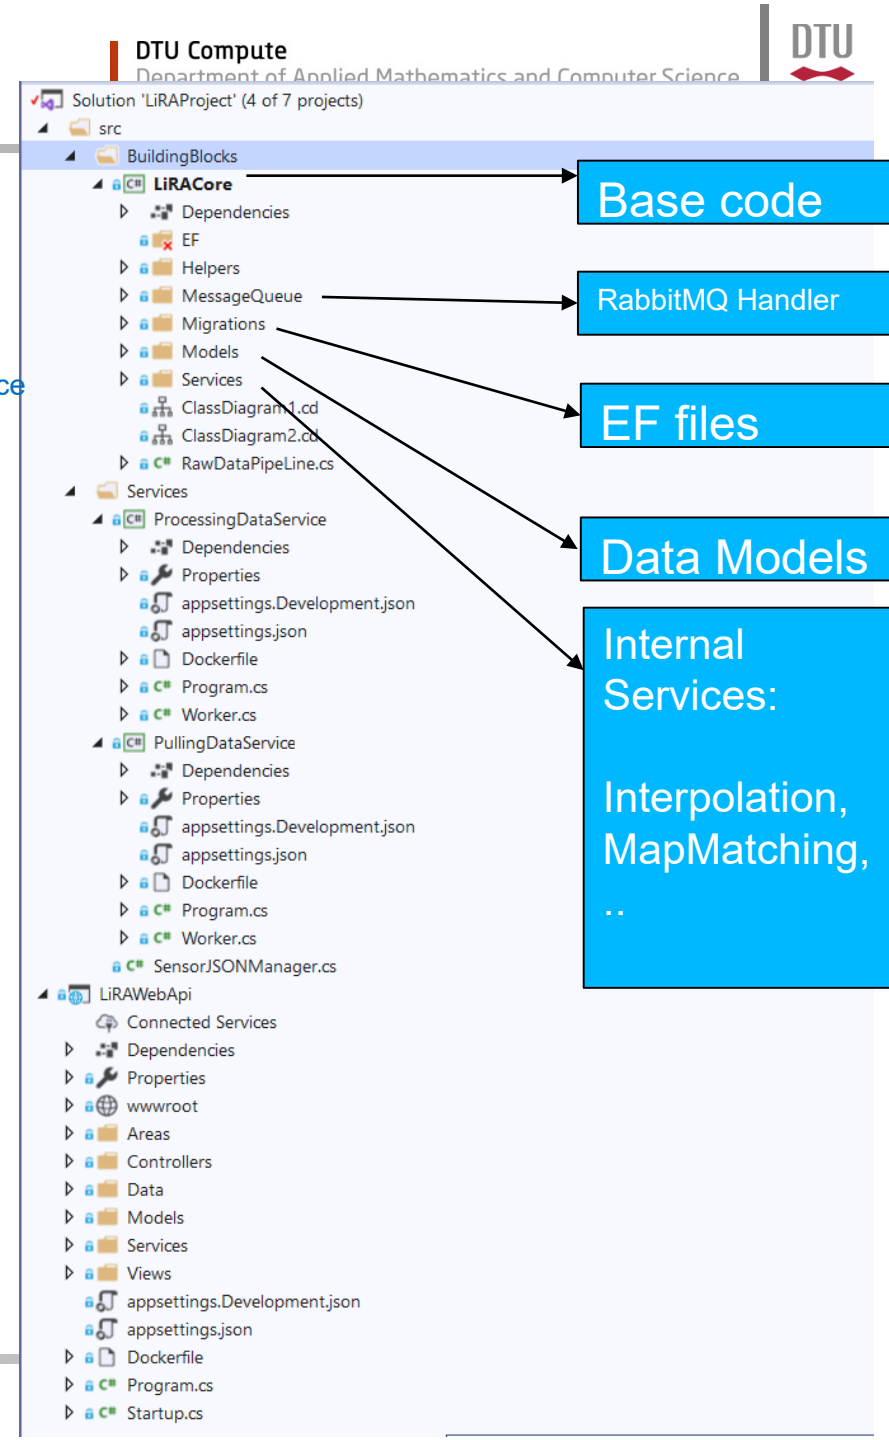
DTU Compute
Department of Applied Mathematics and Computer Science

DTU

ce

Solution 'LiRAProject' (4 of 7 projects)
src
BuildingBlocks
LiRACore
Dependencies
EF
Helpers
MessageQueue
Migrations
Models
Services
ClassDiagram1.cd
ClassDiagram2.cd
RawDataPipeLine.cs
Services
ProcessingDataService
Dependencies
Properties
appsettings.Development.json
appsettings.json
Dockerfile
Program.cs
Worker.cs
PullingDataService
Dependencies
Properties
appsettings.Development.json
appsettings.json
Dockerfile
Program.cs
Worker.cs
SensorJSONManager.cs
LiRAWebApi
Connected Services
Dependencies
Properties
wwwroot
Areas
Controllers
Data
Models
Services
Views
appsettings.Development.json
appsettings.json
Dockerfile
Program.cs
Startup.cs

Base code

RabbitMQ Handler

EF files

Data Models

Internal Services:

Interpolation, MapMatching, ..